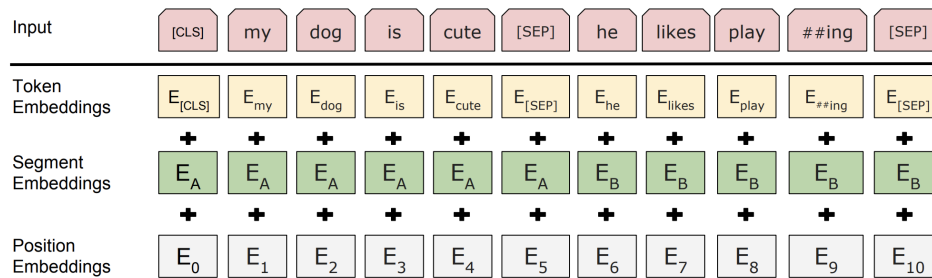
Input

[CLS] my dog is cute [SEP] he likes play ##ing [SEP]

Token Embeddings

$E_{[CLS]}$ $E_{my}$ $E_{dog}$ $E_{is}$ $E_{cute}$ $E_{[SEP]}$ $E_{he}$ $E_{likes}$ $E_{play}$ $E_{\#\#ing}$ $E_{[SEP]}$

+ + + + + + + + + + +

Segment Embeddings

$E_A$ $E_A$ $E_A$ $E_A$ $E_A$ $E_A$ $E_B$ $E_B$ $E_B$ $E_B$ $E_B$

+ + + + + + + + + + +

Position Embeddings

$E_0$ $E_1$ $E_2$ $E_3$ $E_4$ $E_5$ $E_6$ $E_7$ $E_8$ $E_9$ $E_{10}$